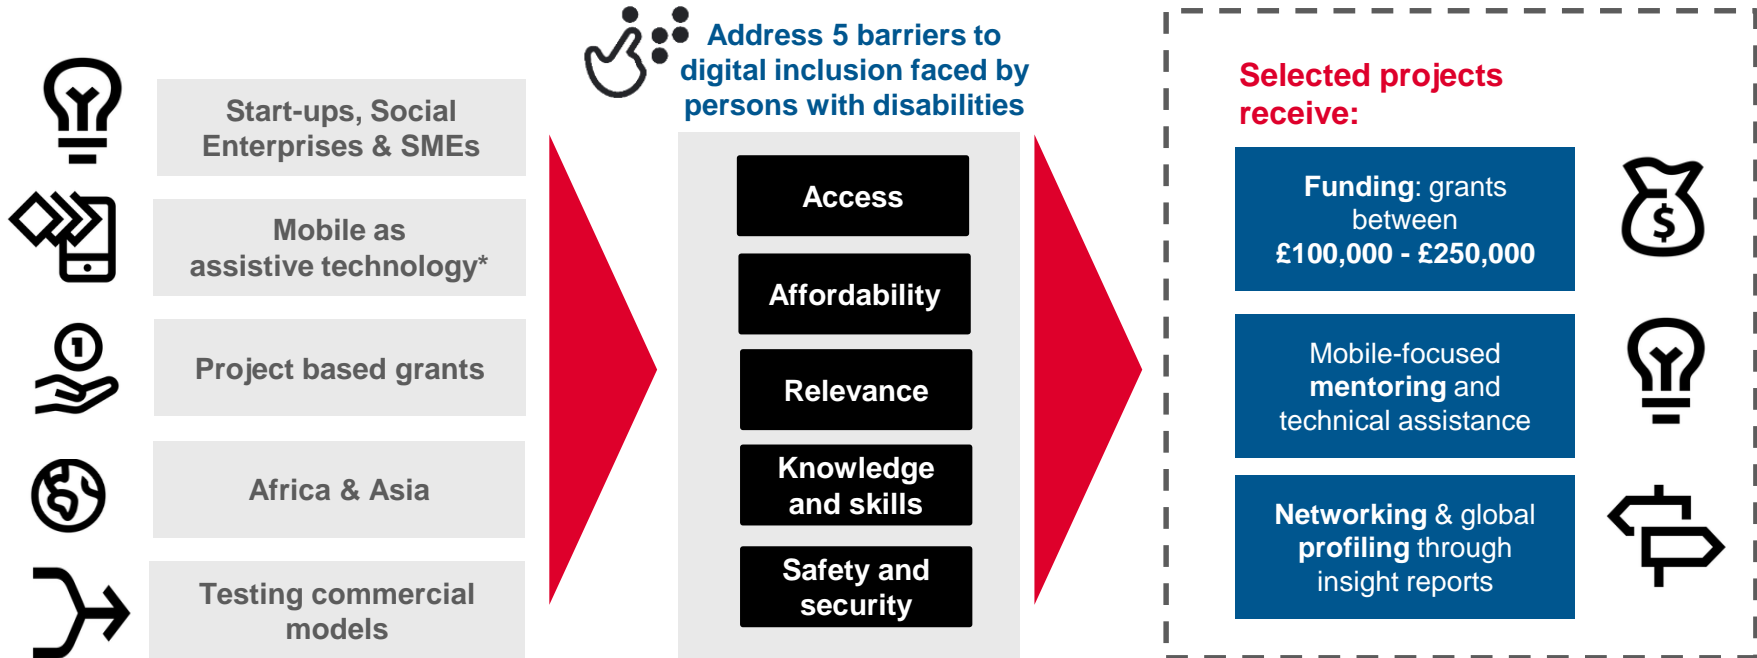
Start-ups, Social Enterprises & SMEs

Mobile as assistive technology*

Project based grants

Africa & Asia

Testing commercial models

Address 5 barriers to digital inclusion faced by persons with disabilities

Access

Affordability

Relevance

Knowledge and skills

Safety and security

Selected projects receive:

Funding: grants between £100,000 - £250,000

$

Mobile-focused mentoring and technical assistance

Networking & global profiling through insight reports